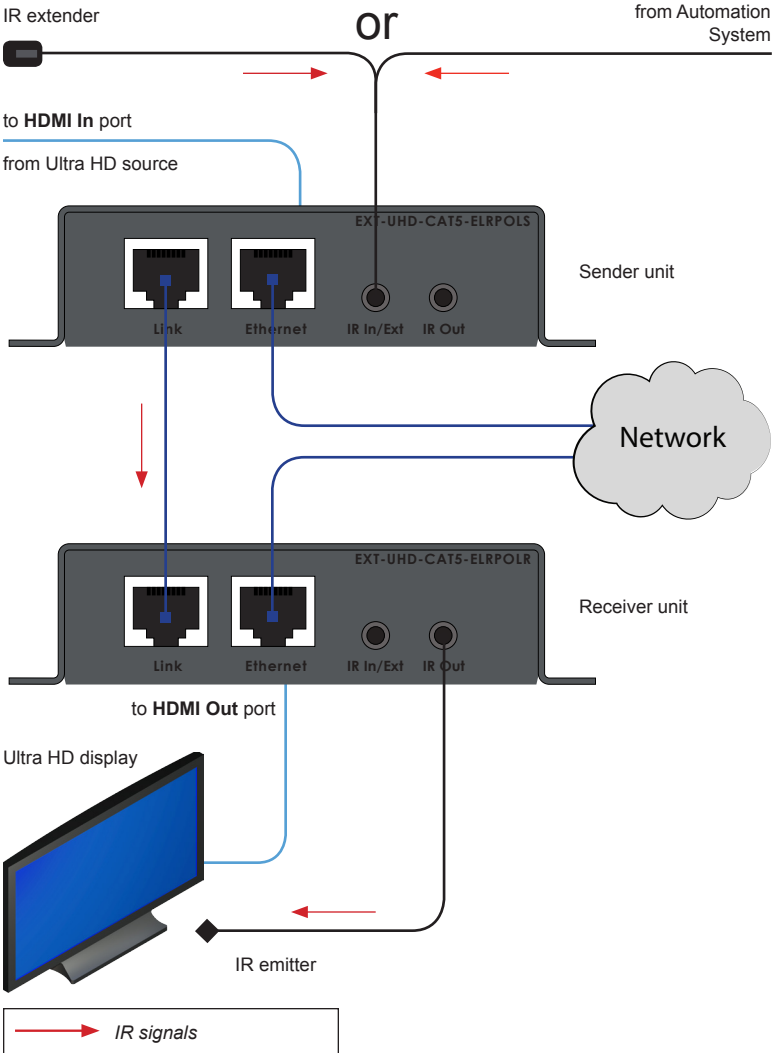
IR extender

or

from Automation System

to **HDMI In** port

from Ultra HD source

EXT-UHD-CAT5-ELRPOLS

Link Ethernet IR In/Ext IR Out

Sender unit

Network

EXT-UHD-CAT5-ELRPOLR

Link Ethernet IR In/Ext IR Out

Receiver unit

to **HDMI Out** port

Ultra HD display

IR emitter

*IR signals*